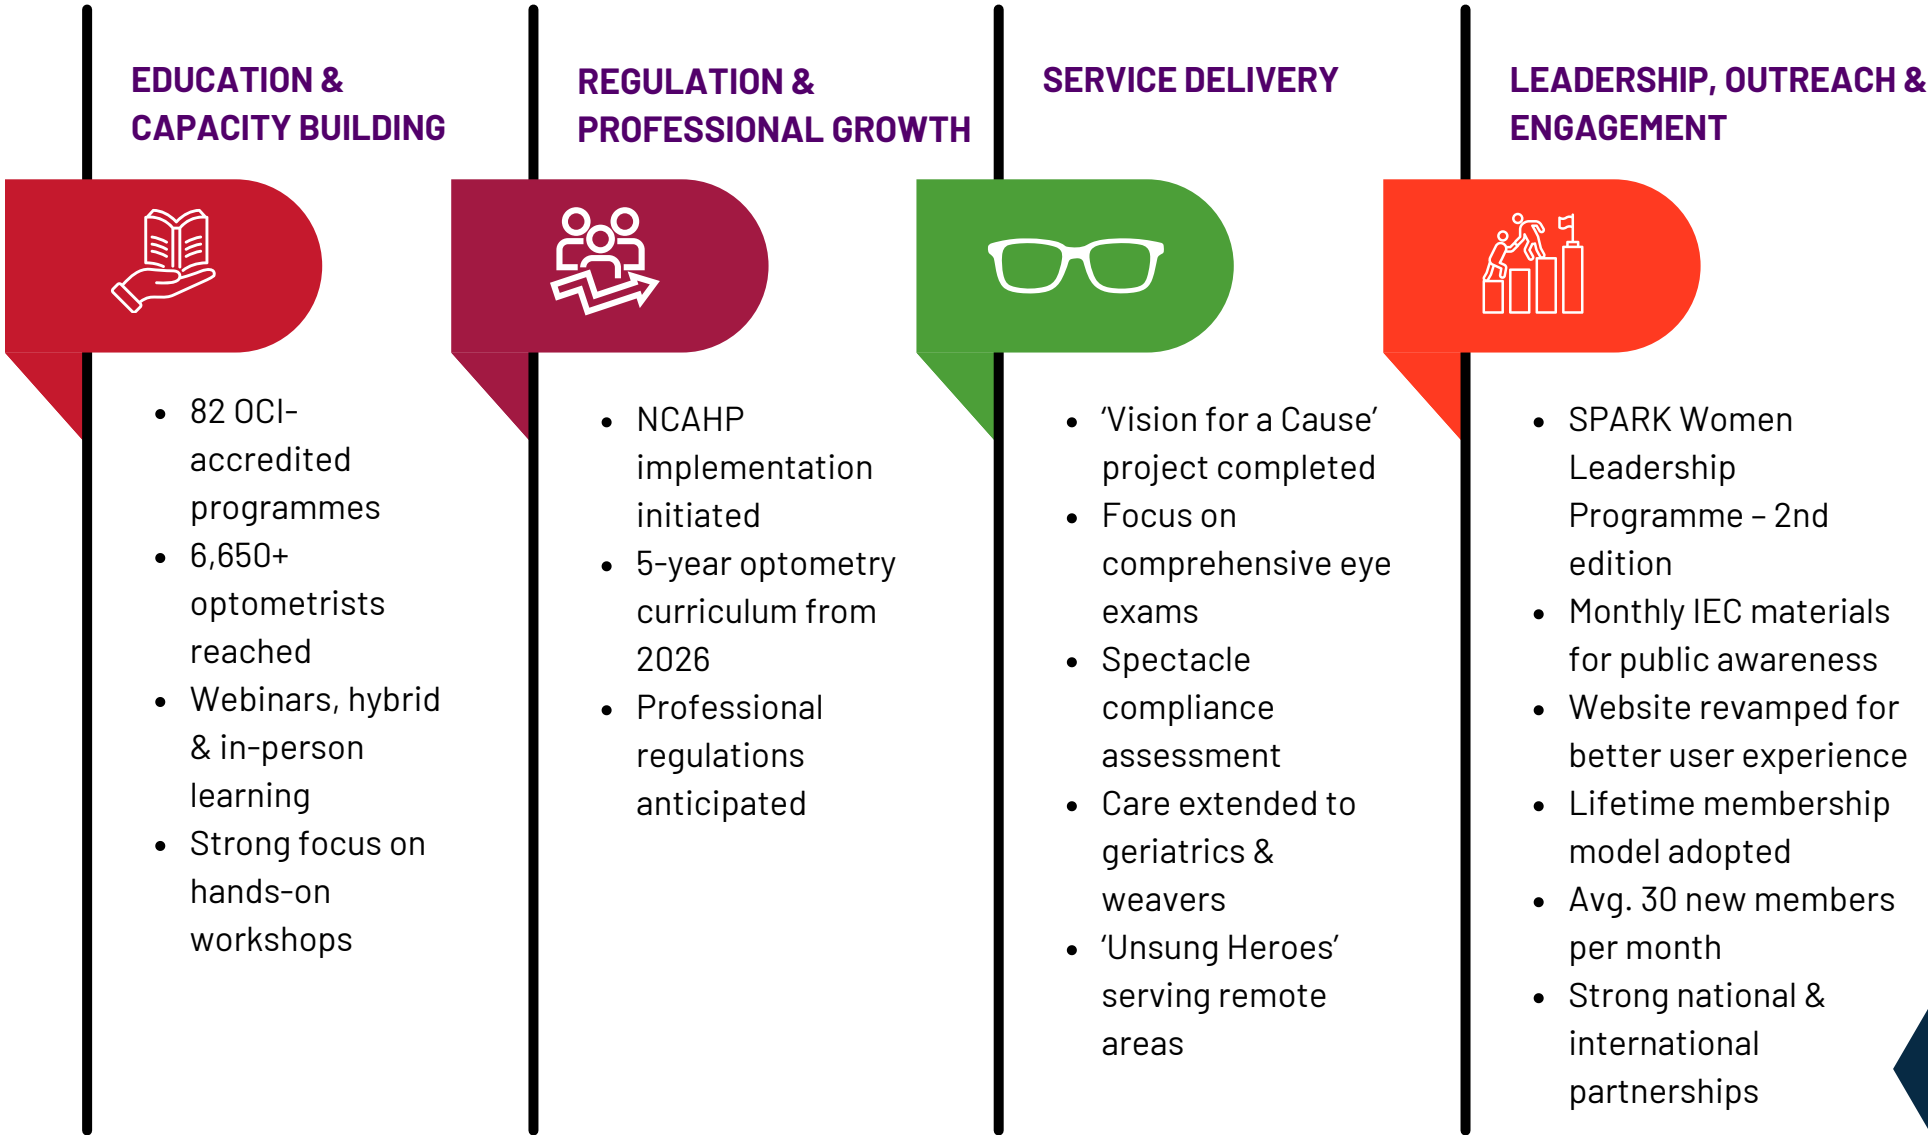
EDUCATION & CAPACITY BUILDING

- 82 OCI-accredited programmes
- 6,650+ optometrists reached
- Webinars, hybrid & in-person learning
- Strong focus on hands-on workshops

REGULATION & PROFESSIONAL GROWTH

- NCAHP implementation initiated
- 5-year optometry curriculum from 2026
- Professional regulations anticipated

SERVICE DELIVERY

- 'Vision for a Cause' project completed
- Focus on comprehensive eye exams
- Spectacle compliance assessment
- Care extended to geriatrics & weavers
- 'Unsung Heroes' serving remote areas

LEADERSHIP, OUTREACH & ENGAGEMENT

- SPARK Women Leadership Programme – 2nd edition
- Monthly IEC materials for public awareness
- Website revamped for better user experience
- Lifetime membership model adopted
- Avg. 30 new members per month
- Strong national & international partnerships